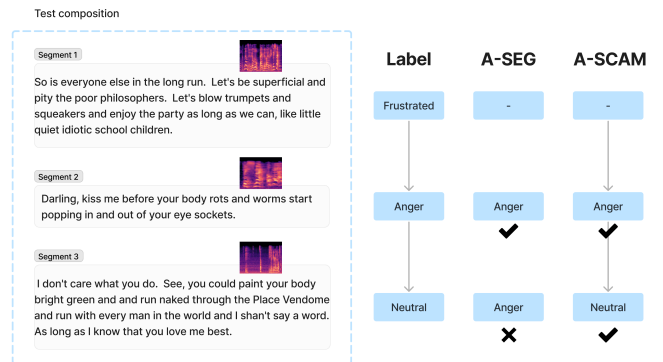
Test composition

Segment 1

So is everyone else in the long run. Let's be superficial and pity the poor philosophers. Let's blow trumpets and squeakers and enjoy the party as long as we can, like little quiet idiotic school children.

Segment 2

Darling, kiss me before your body rots and worms start popping in and out of your eye sockets.

Segment 3

I don't care what you do. See, you could paint your body bright green and and run naked through the Place Vendome and run with every man in the world and I shan't say a word. As long as I know that you love me best.

| Label | A-SEG | A-SCAM |
|---|---|---|
| Frustrated | - | - |
| Anger | Anger ✔ | Anger ✔ |
| Neutral | Anger ✘ | Neutral ✔ |